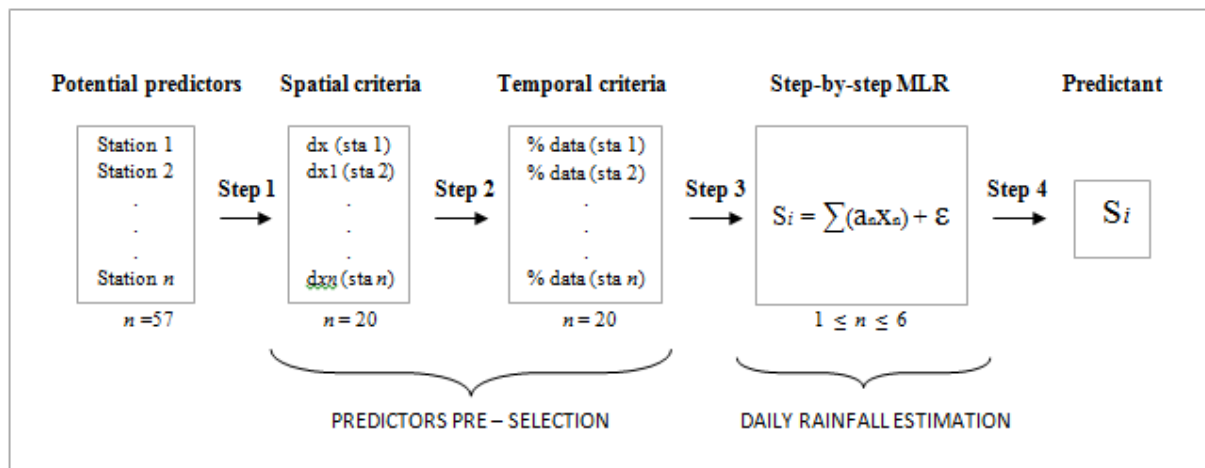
Potential predictors

Station 1
Station 2
.
.
.
Station $n$

$n$ =57

Step 1

Spatial criteria

dx (sta 1)
dx1 (sta 2)
.
.
.
dx$n$ (sta $n$)

$n$ = 20

Step 2

Temporal criteria

% data (sta 1)
% data (sta 2)
.
.
.
% data (sta $n$)

$n$ = 20

Step 3

Step-by-step MLR

$S_i = \sum(a_n x_n) + \varepsilon$

$1 \leq n \leq 6$

Step 4

Predictant

$S_i$

PREDICTORS PRE – SELECTION

DAILY RAINFALL ESTIMATION